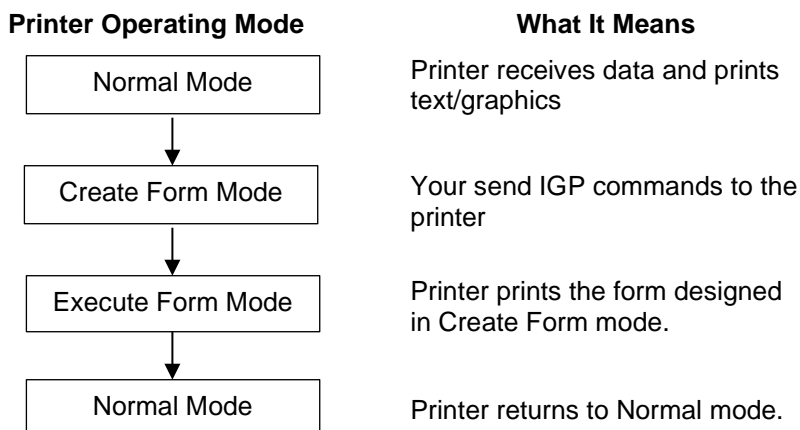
| Printer Operating Mode | What It Means |
|---|---|
| Normal Mode | Printer receives data and prints text/graphics |
| Create Form Mode | Your send IGP commands to the printer |
| Execute Form Mode | Printer prints the form designed in Create Form mode. |
| Normal Mode | Printer returns to Normal mode. |